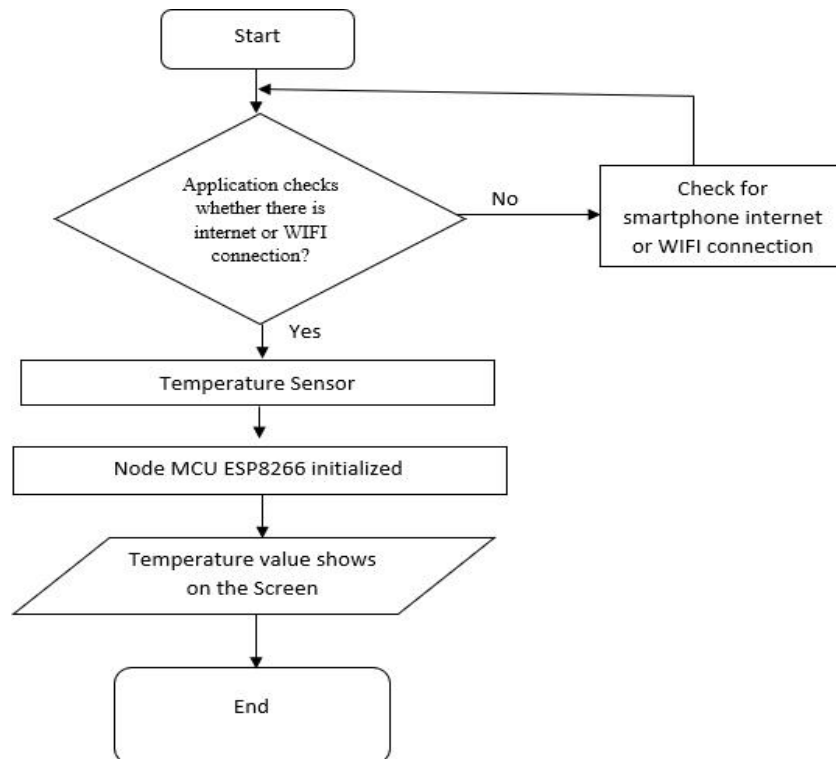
Start

Application checks whether there is internet or WIFI connection?

No

Check for smartphone internet or WIFI connection

Yes

Temperature Sensor

Node MCU ESP8266 initialized

Temperature value shows on the Screen

End